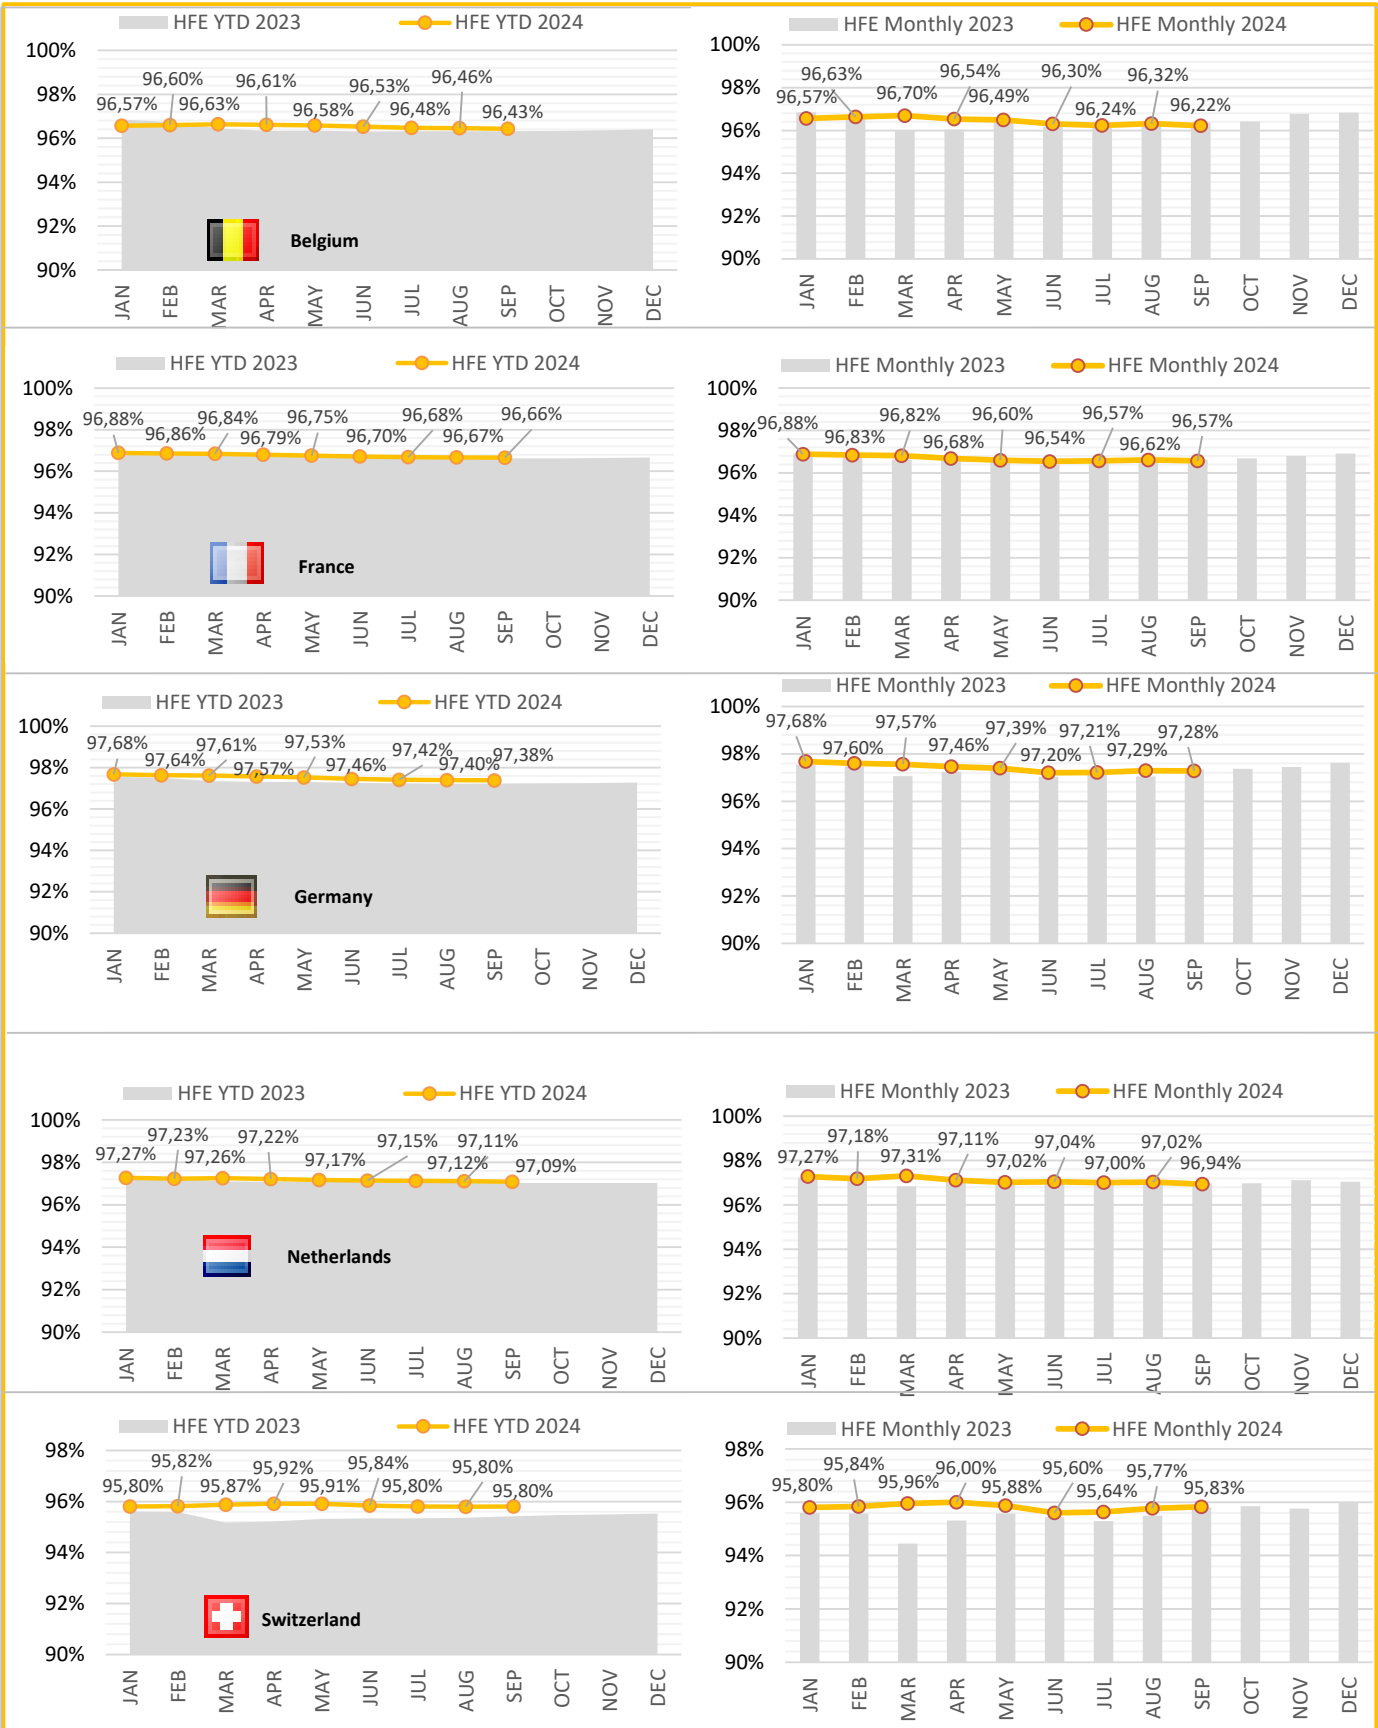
HFE YTD 2023 HFE YTD 2024

100%
98%
96%
94%
92%
90%

96,57% 96,60% 96,63% 96,61% 96,58% 96,53% 96,48% 96,46% 96,43%

Belgium

JAN FEB MAR APR MAY JUN JUL AUG SEP OCT NOV DEC

HFE Monthly 2023 HFE Monthly 2024

100%
98%
96%
94%
92%
90%

96,57% 96,63% 96,70% 96,54% 96,49% 96,30% 96,24% 96,32% 96,22%

JAN FEB MAR APR MAY JUN JUL AUG SEP OCT NOV DEC

HFE YTD 2023 HFE YTD 2024

100%
98%
96%
94%
92%
90%

96,88% 96,86% 96,84% 96,79% 96,75% 96,70% 96,68% 96,67% 96,66%

France

JAN FEB MAR APR MAY JUN JUL AUG SEP OCT NOV DEC

HFE Monthly 2023 HFE Monthly 2024

100%
98%
96%
94%
92%
90%

96,88% 96,83% 96,82% 96,68% 96,60% 96,54% 96,57% 96,62% 96,57%

JAN FEB MAR APR MAY JUN JUL AUG SEP OCT NOV DEC

HFE YTD 2023 HFE YTD 2024

100%
98%
96%
94%
92%
90%

97,68% 97,64% 97,61% 97,57% 97,53% 97,46% 97,42% 97,40% 97,38%

Germany

JAN FEB MAR APR MAY JUN JUL AUG SEP OCT NOV DEC

HFE Monthly 2023 HFE Monthly 2024

100%
98%
96%
94%
92%
90%

97,68% 97,60% 97,57% 97,46% 97,39% 97,20% 97,21% 97,29% 97,28%

JAN FEB MAR APR MAY JUN JUL AUG SEP OCT NOV DEC

HFE YTD 2023 HFE YTD 2024

100%
98%
96%
94%
92%
90%

97,27% 97,23% 97,26% 97,22% 97,17% 97,15% 97,12% 97,11% 97,09%

Netherlands

JAN FEB MAR APR MAY JUN JUL AUG SEP OCT NOV DEC

HFE Monthly 2023 HFE Monthly 2024

100%
98%
96%
94%
92%
90%

97,27% 97,18% 97,31% 97,11% 97,02% 97,04% 97,00% 97,02% 96,94%

JAN FEB MAR APR MAY JUN JUL AUG SEP OCT NOV DEC

HFE YTD 2023 HFE YTD 2024

98%
96%
94%
92%
90%

95,80% 95,82% 95,87% 95,92% 95,91% 95,84% 95,80% 95,80% 95,80%

Switzerland

JAN FEB MAR APR MAY JUN JUL AUG SEP OCT NOV DEC

HFE Monthly 2023 HFE Monthly 2024

98%
96%
94%
92%
90%

95,80% 95,84% 95,96% 96,00% 95,88% 95,60% 95,64% 95,77% 95,83%

JAN FEB MAR APR MAY JUN JUL AUG SEP OCT NOV DEC